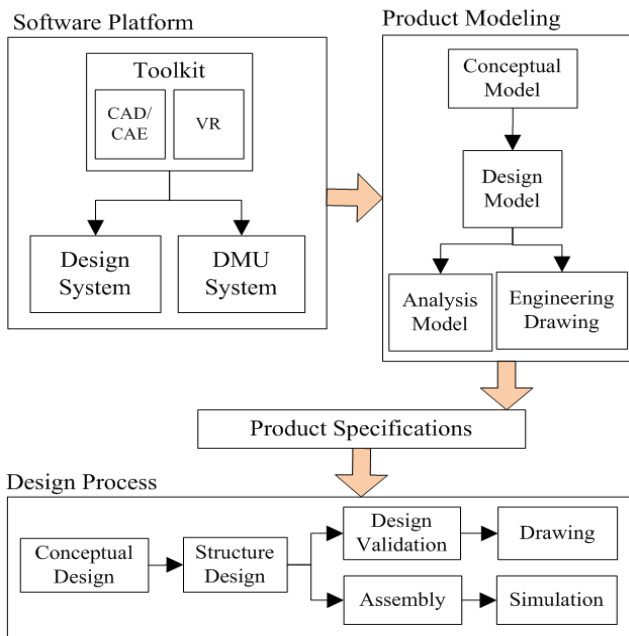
Software Platform

Toolkit

CAD/ CAE

VR

Design System

DMU System

Product Modeling

Conceptual Model

Design Model

Analysis Model

Engineering Drawing

Product Specifications

Design Process

Conceptual Design

Structure Design

Design Validation

Drawing

Assembly

Simulation